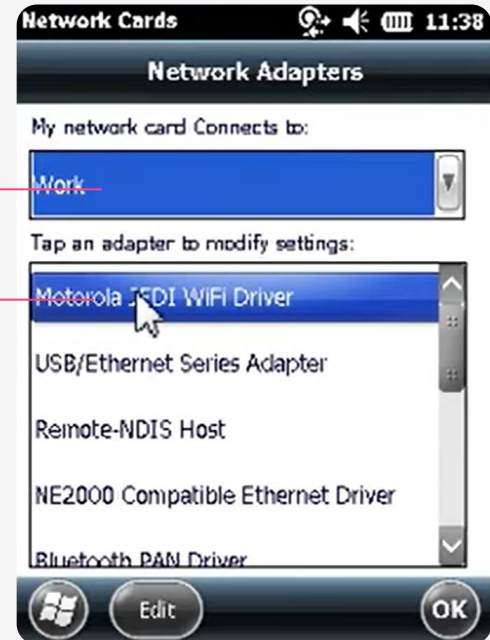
Network Cards 11:38

Network Adapters

My network card Connects to:

Work

Tap an adapter to modify settings:

Motorola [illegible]DI WiFi Driver

USB/Ethernet Series Adapter

Remote-NDIS Host

NE2000 Compatible Ethernet Driver

Bluetooth PAN Driver

Edit

OK